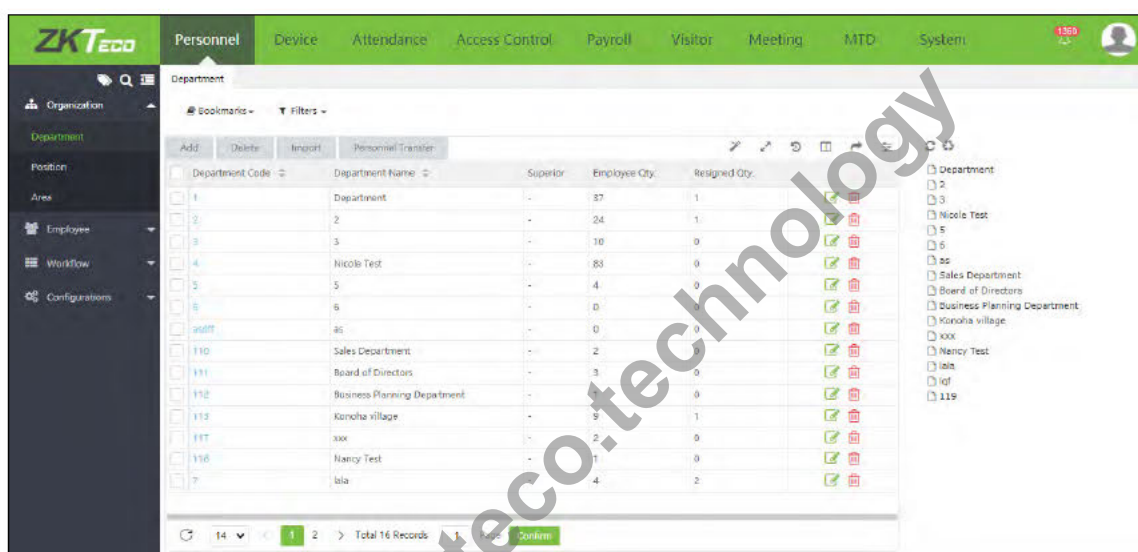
ZKTeco Personnel Device Attendance Access Control Payroll Visitor Meeting MTD System 1369

Organization
Department
Position
Area
Employee
Workflow
Configurations

Department

Bookmarks Filters

Add Delete Import Personnel Transfer

| | Department Code | Department Name | Superior | Employee Qty. | Resigned Qty. | |
|---|---|---|---|---|---|---|
| | 1 | Department | - | 87 | 1 | |
| | 2 | 2 | - | 24 | 1 | |
| | 3 | 3 | - | 10 | 0 | |
| | 4 | Nicole Test | - | 83 | 0 | |
| | 5 | 5 | - | 4 | 0 | |
| | 6 | 6 | - | 0 | 0 | |
| | asdff | as | - | 0 | 0 | |
| | 110 | Sales Department | - | 2 | 0 | |
| | 111 | Board of Directors | - | 3 | 0 | |
| | 112 | Business Planning Department | - | 1 | 0 | |
| | 113 | Konoha village | - | 9 | 1 | |
| | 117 | xxx | - | 2 | 0 | |
| | 118 | Nancy Test | - | 1 | 0 | |
| | 7 | lala | - | 4 | 2 | |

14 1 2 > Total 16 Records 1 Page Confirm

Department
2
3
Nicole Test
5
6
as
Sales Department
Board of Directors
Business Planning Department
Konoha village
xxx
Nancy Test
lala
lqf
119

zkteco.technology